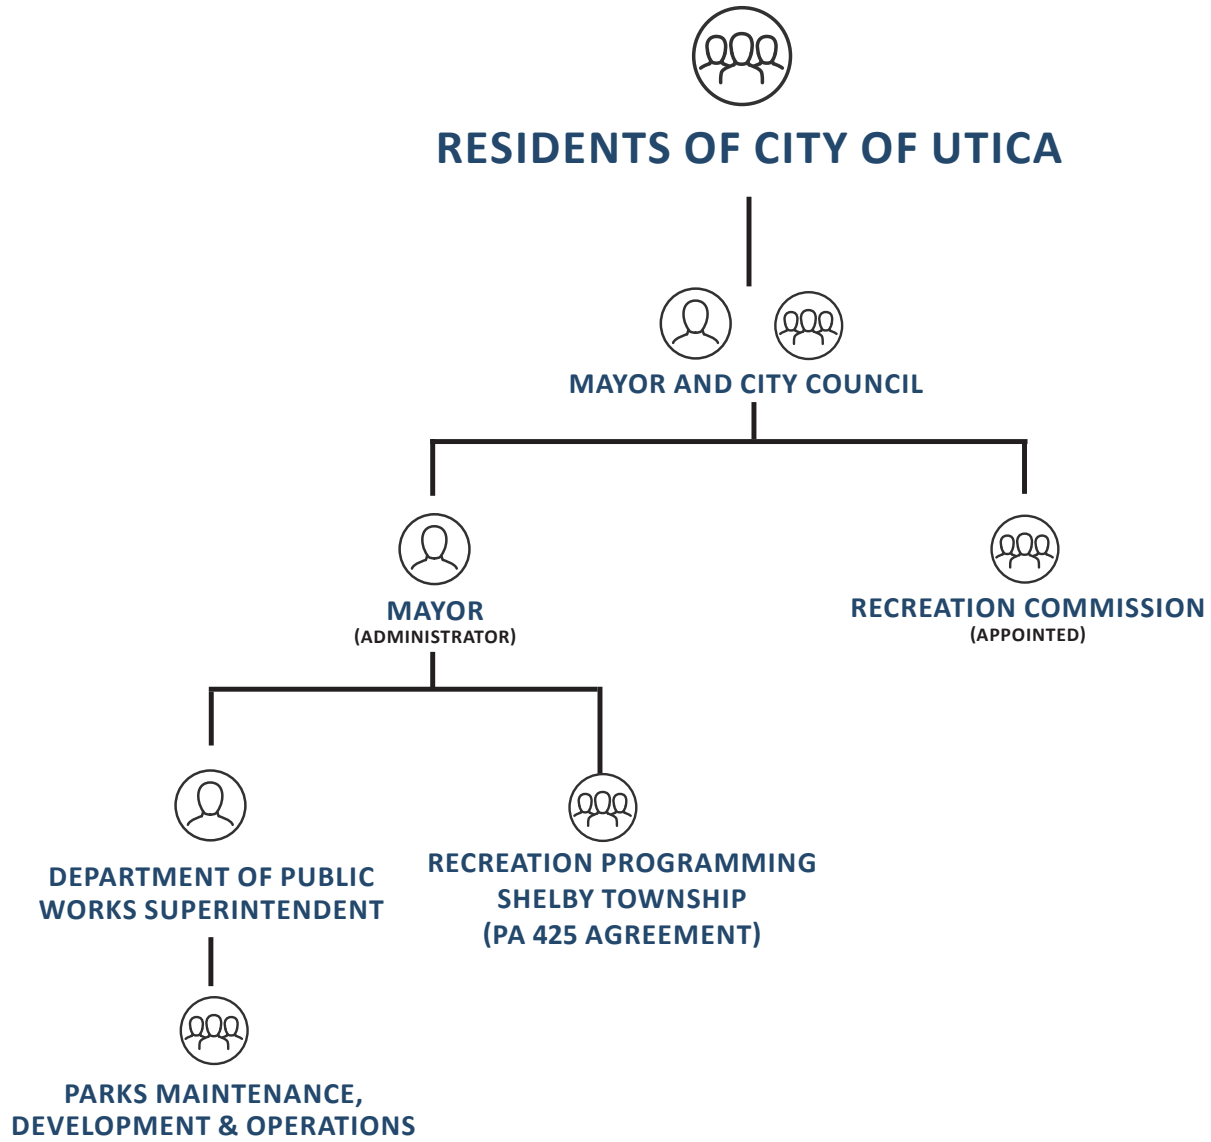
RESIDENTS OF CITY OF UTICA

MAYOR AND CITY COUNCIL

MAYOR
(ADMINISTRATOR)

RECREATION COMMISSION
(APPOINTED)

DEPARTMENT OF PUBLIC WORKS SUPERINTENDENT

RECREATION PROGRAMMING
SHELBY TOWNSHIP
(PA 425 AGREEMENT)

PARKS MAINTENANCE, DEVELOPMENT & OPERATIONS